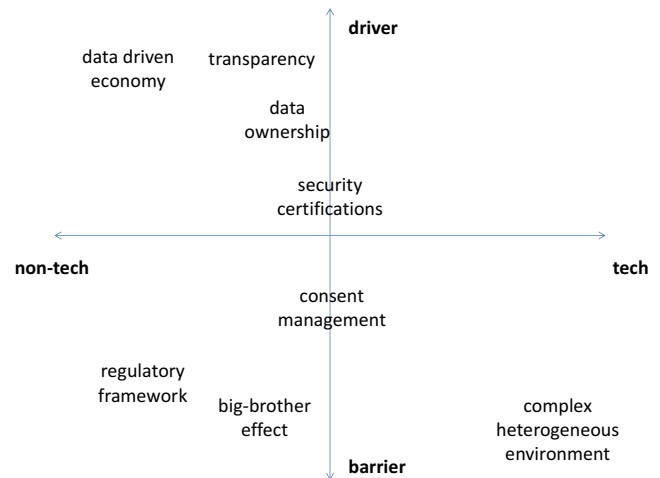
driver

data driven economy

transparency

data ownership

security certifications

non-tech

tech

consent management

regulatory framework

big-brother effect

complex heterogeneous environment

barrier